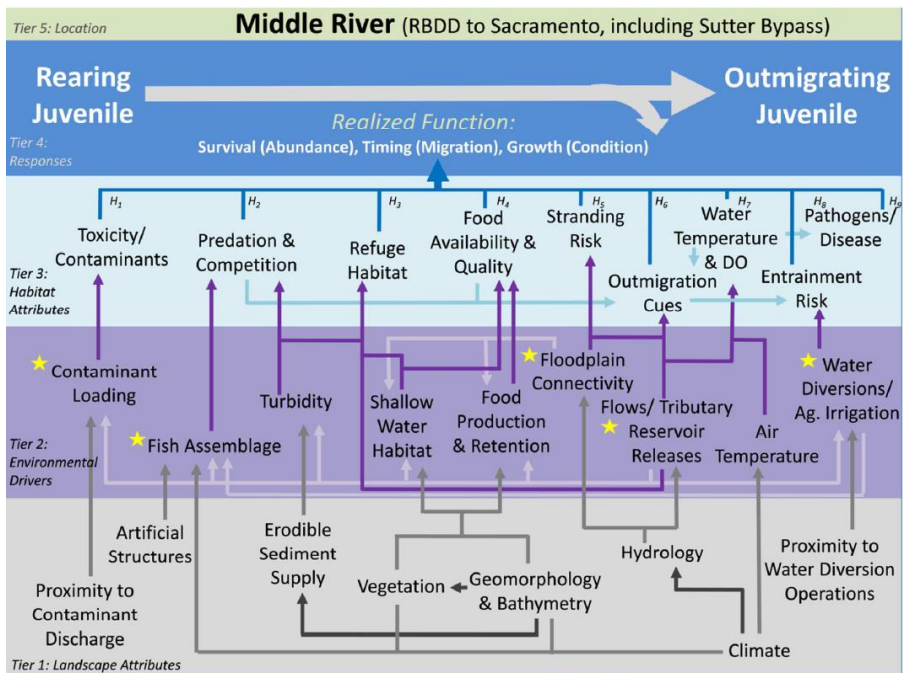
Tier 5: Location

Middle River (RBDD to Sacramento, including Sutter Bypass)

Rearing Juvenile

Outmigrating Juvenile

Tier 4: Responses

Realized Function:
Survival (Abundance), Timing (Migration), Growth (Condition)

$H_1$ $H_2$ $H_3$ $H_4$ $H_5$ $H_6$ $H_7$ $H_8$ $H_9$

Toxicity/ Contaminants

Predation & Competition

Refuge Habitat

Food Availability & Quality

Stranding Risk

Water Temperature & DO

Pathogens/ Disease

Outmigration Cues

Entrainment Risk

Tier 3: Habitat Attributes

Contaminant Loading

Turbidity

Shallow Water Habitat

Food Production & Retention

Floodplain Connectivity

Flows/ Tributary Reservoir Releases

Air Temperature

Water Diversions/ Ag. Irrigation

Fish Assemblage

Tier 2: Environmental Drivers

Artificial Structures

Erodible Sediment Supply

Hydrology

Proximity to Contaminant Discharge

Vegetation

Geomorphology & Bathymetry

Proximity to Water Diversion Operations

Climate

Tier 1: Landscape Attributes